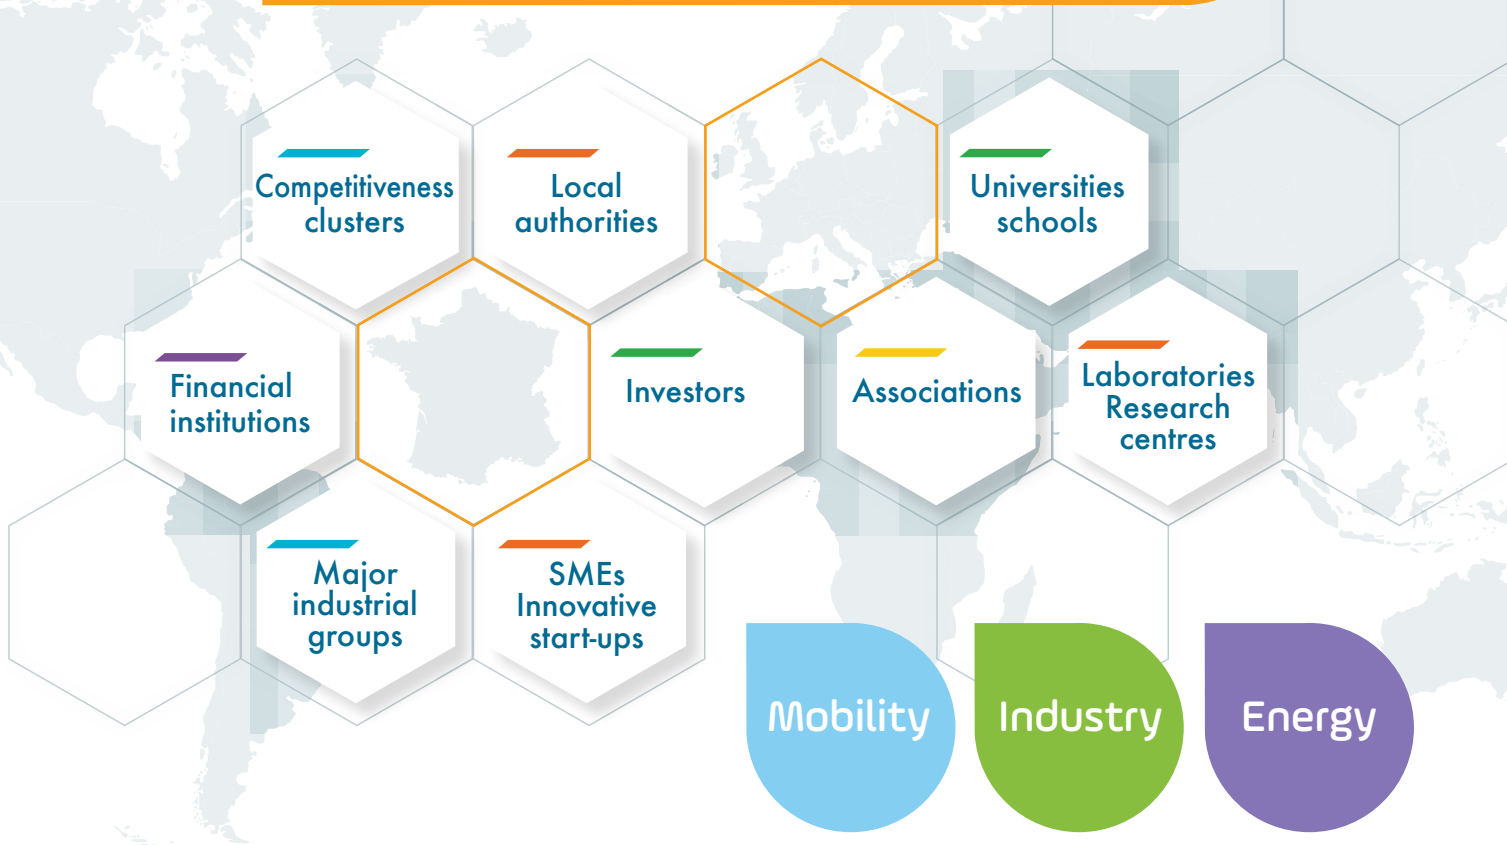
Competitiveness clusters

Local authorities

Universities schools

Financial institutions

Investors

Associations

Laboratories Research centres

Major industrial groups

SMEs Innovative start-ups

Mobility

Industry

Energy